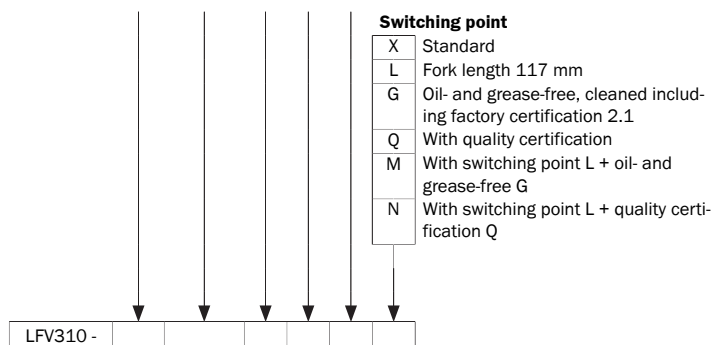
**Switching point**

| | |
|---|---|
| X | Standard |
| L | Fork length 117 mm |
| G | Oil- and grease-free, cleaned including factory certification 2.1 |
| Q | With quality certification |
| M | With switching point L + oil- and grease-free G |
| N | With switching point L + quality certification Q |

| LFV310 - | | | | | | |
|---|---|---|---|---|---|---|